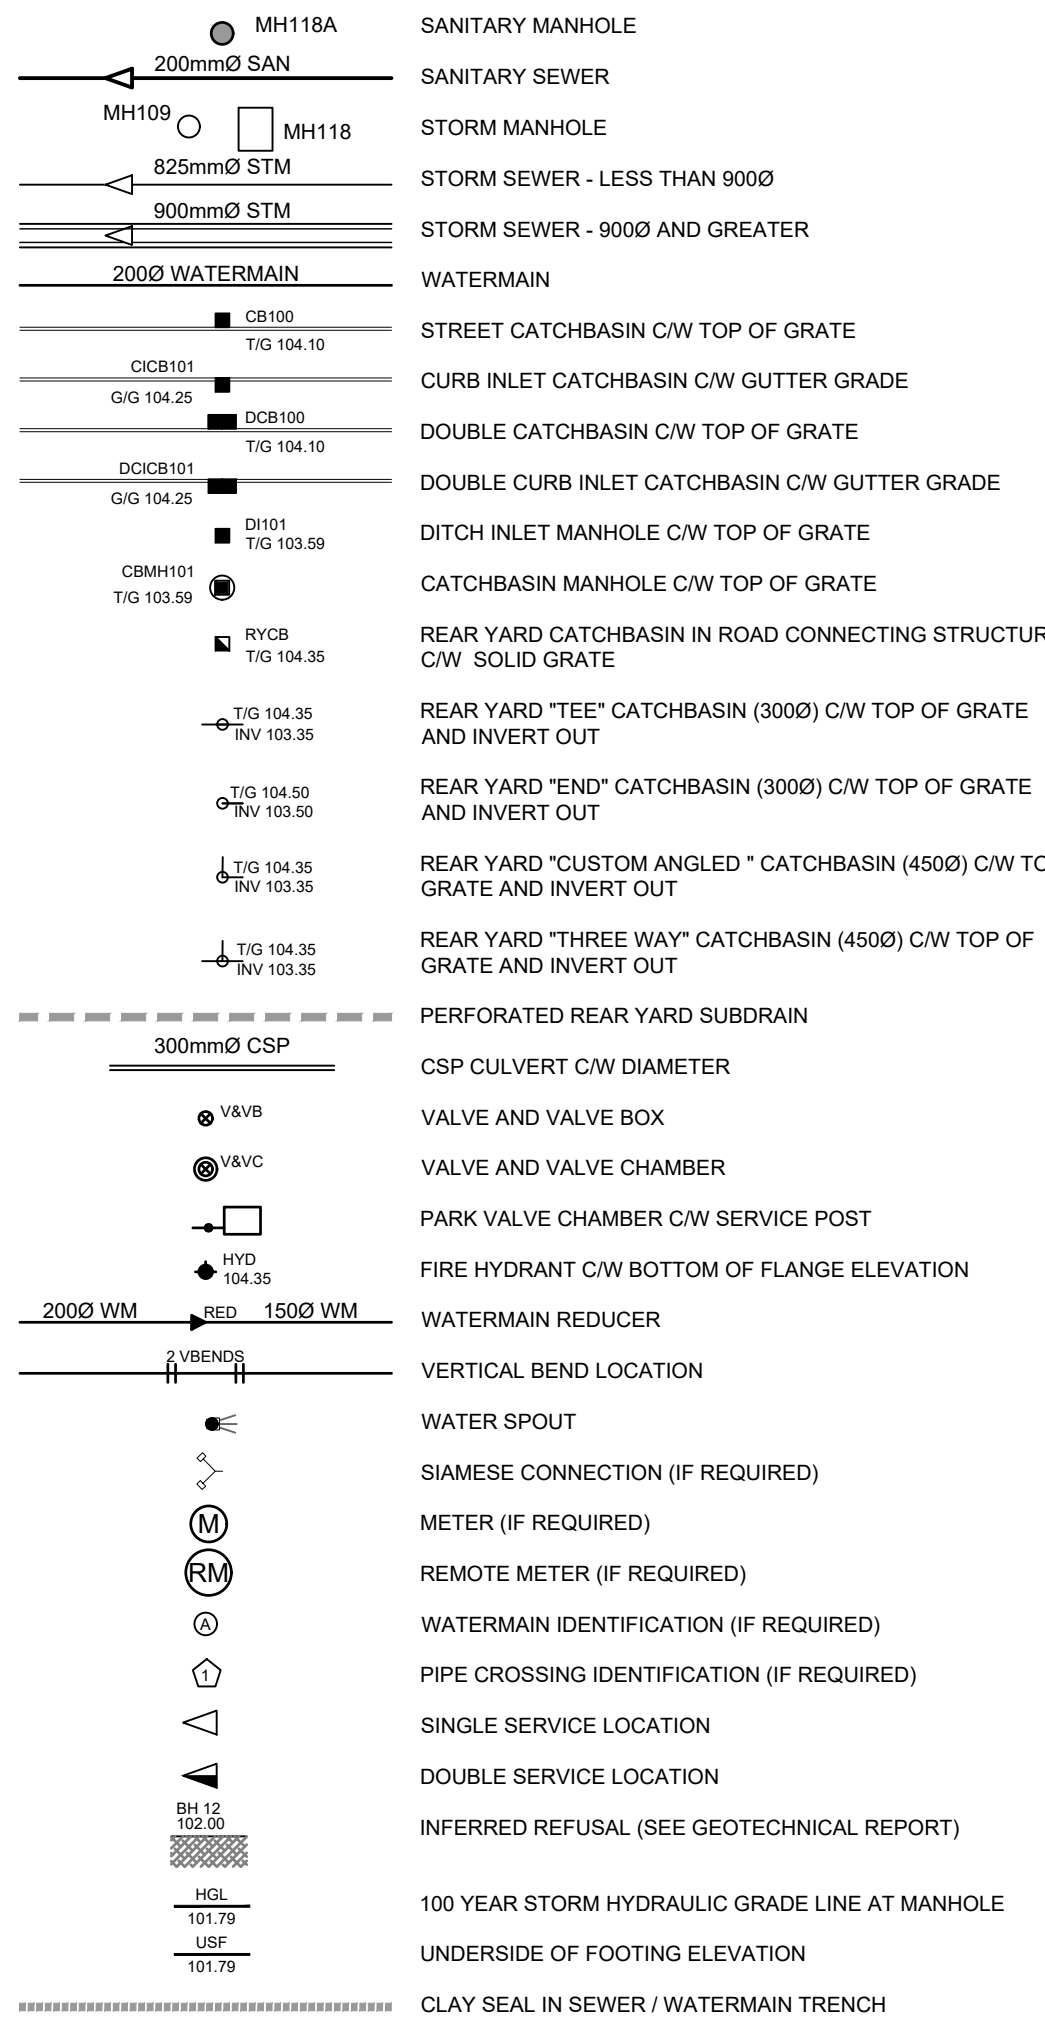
MH118A SANITARY MANHOLE

200mmØ SAN SANITARY SEWER

MH109 MH118 STORM MANHOLE

825mmØ STM STORM SEWER - LESS THAN 900Ø

900mmØ STM STORM SEWER - 900Ø AND GREATER

200Ø WATERMAIN WATERMAIN

CB100 T/G 104.10 STREET CATCHBASIN C/W TOP OF GRATE

CICB101 G/G 104.25 CURB INLET CATCHBASIN C/W GUTTER GRADE

DCB100 T/G 104.10 DOUBLE CATCHBASIN C/W TOP OF GRATE

DCICB101 G/G 104.25 DOUBLE CURB INLET CATCHBASIN C/W GUTTER GRADE

DI101 T/G 103.59 DITCH INLET MANHOLE C/W TOP OF GRATE

CBMH101 T/G 103.59 CATCHBASIN MANHOLE C/W TOP OF GRATE

RYCB T/G 104.35 REAR YARD CATCHBASIN IN ROAD CONNECTING STRUCTUR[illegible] C/W SOLID GRATE

T/G 104.35 INV 103.35 REAR YARD "TEE" CATCHBASIN (300Ø) C/W TOP OF GRATE AND INVERT OUT

T/G 104.50 INV 103.50 REAR YARD "END" CATCHBASIN (300Ø) C/W TOP OF GRATE AND INVERT OUT

T/G 104.35 INV 103.35 REAR YARD "CUSTOM ANGLED " CATCHBASIN (450Ø) C/W TO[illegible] GRATE AND INVERT OUT

T/G 104.35 INV 103.35 REAR YARD "THREE WAY" CATCHBASIN (450Ø) C/W TOP OF GRATE AND INVERT OUT

PERFORATED REAR YARD SUBDRAIN

300mmØ CSP CSP CULVERT C/W DIAMETER

V&VB VALVE AND VALVE BOX

V&VC VALVE AND VALVE CHAMBER

PARK VALVE CHAMBER C/W SERVICE POST

HYD 104.35 FIRE HYDRANT C/W BOTTOM OF FLANGE ELEVATION

200Ø WM RED 150Ø WM WATERMAIN REDUCER

2 VBENDS VERTICAL BEND LOCATION

WATER SPOUT

SIAMESE CONNECTION (IF REQUIRED)

M METER (IF REQUIRED)

RM REMOTE METER (IF REQUIRED)

A WATERMAIN IDENTIFICATION (IF REQUIRED)

1 PIPE CROSSING IDENTIFICATION (IF REQUIRED)

SINGLE SERVICE LOCATION

DOUBLE SERVICE LOCATION

BH 12 102.00 INFERRED REFUSAL (SEE GEOTECHNICAL REPORT)

HGL 101.79 100 YEAR STORM HYDRAULIC GRADE LINE AT MANHOLE

USF 101.79 UNDERSIDE OF FOOTING ELEVATION

CLAY SEAL IN SEWER / WATERMAIN TRENCH